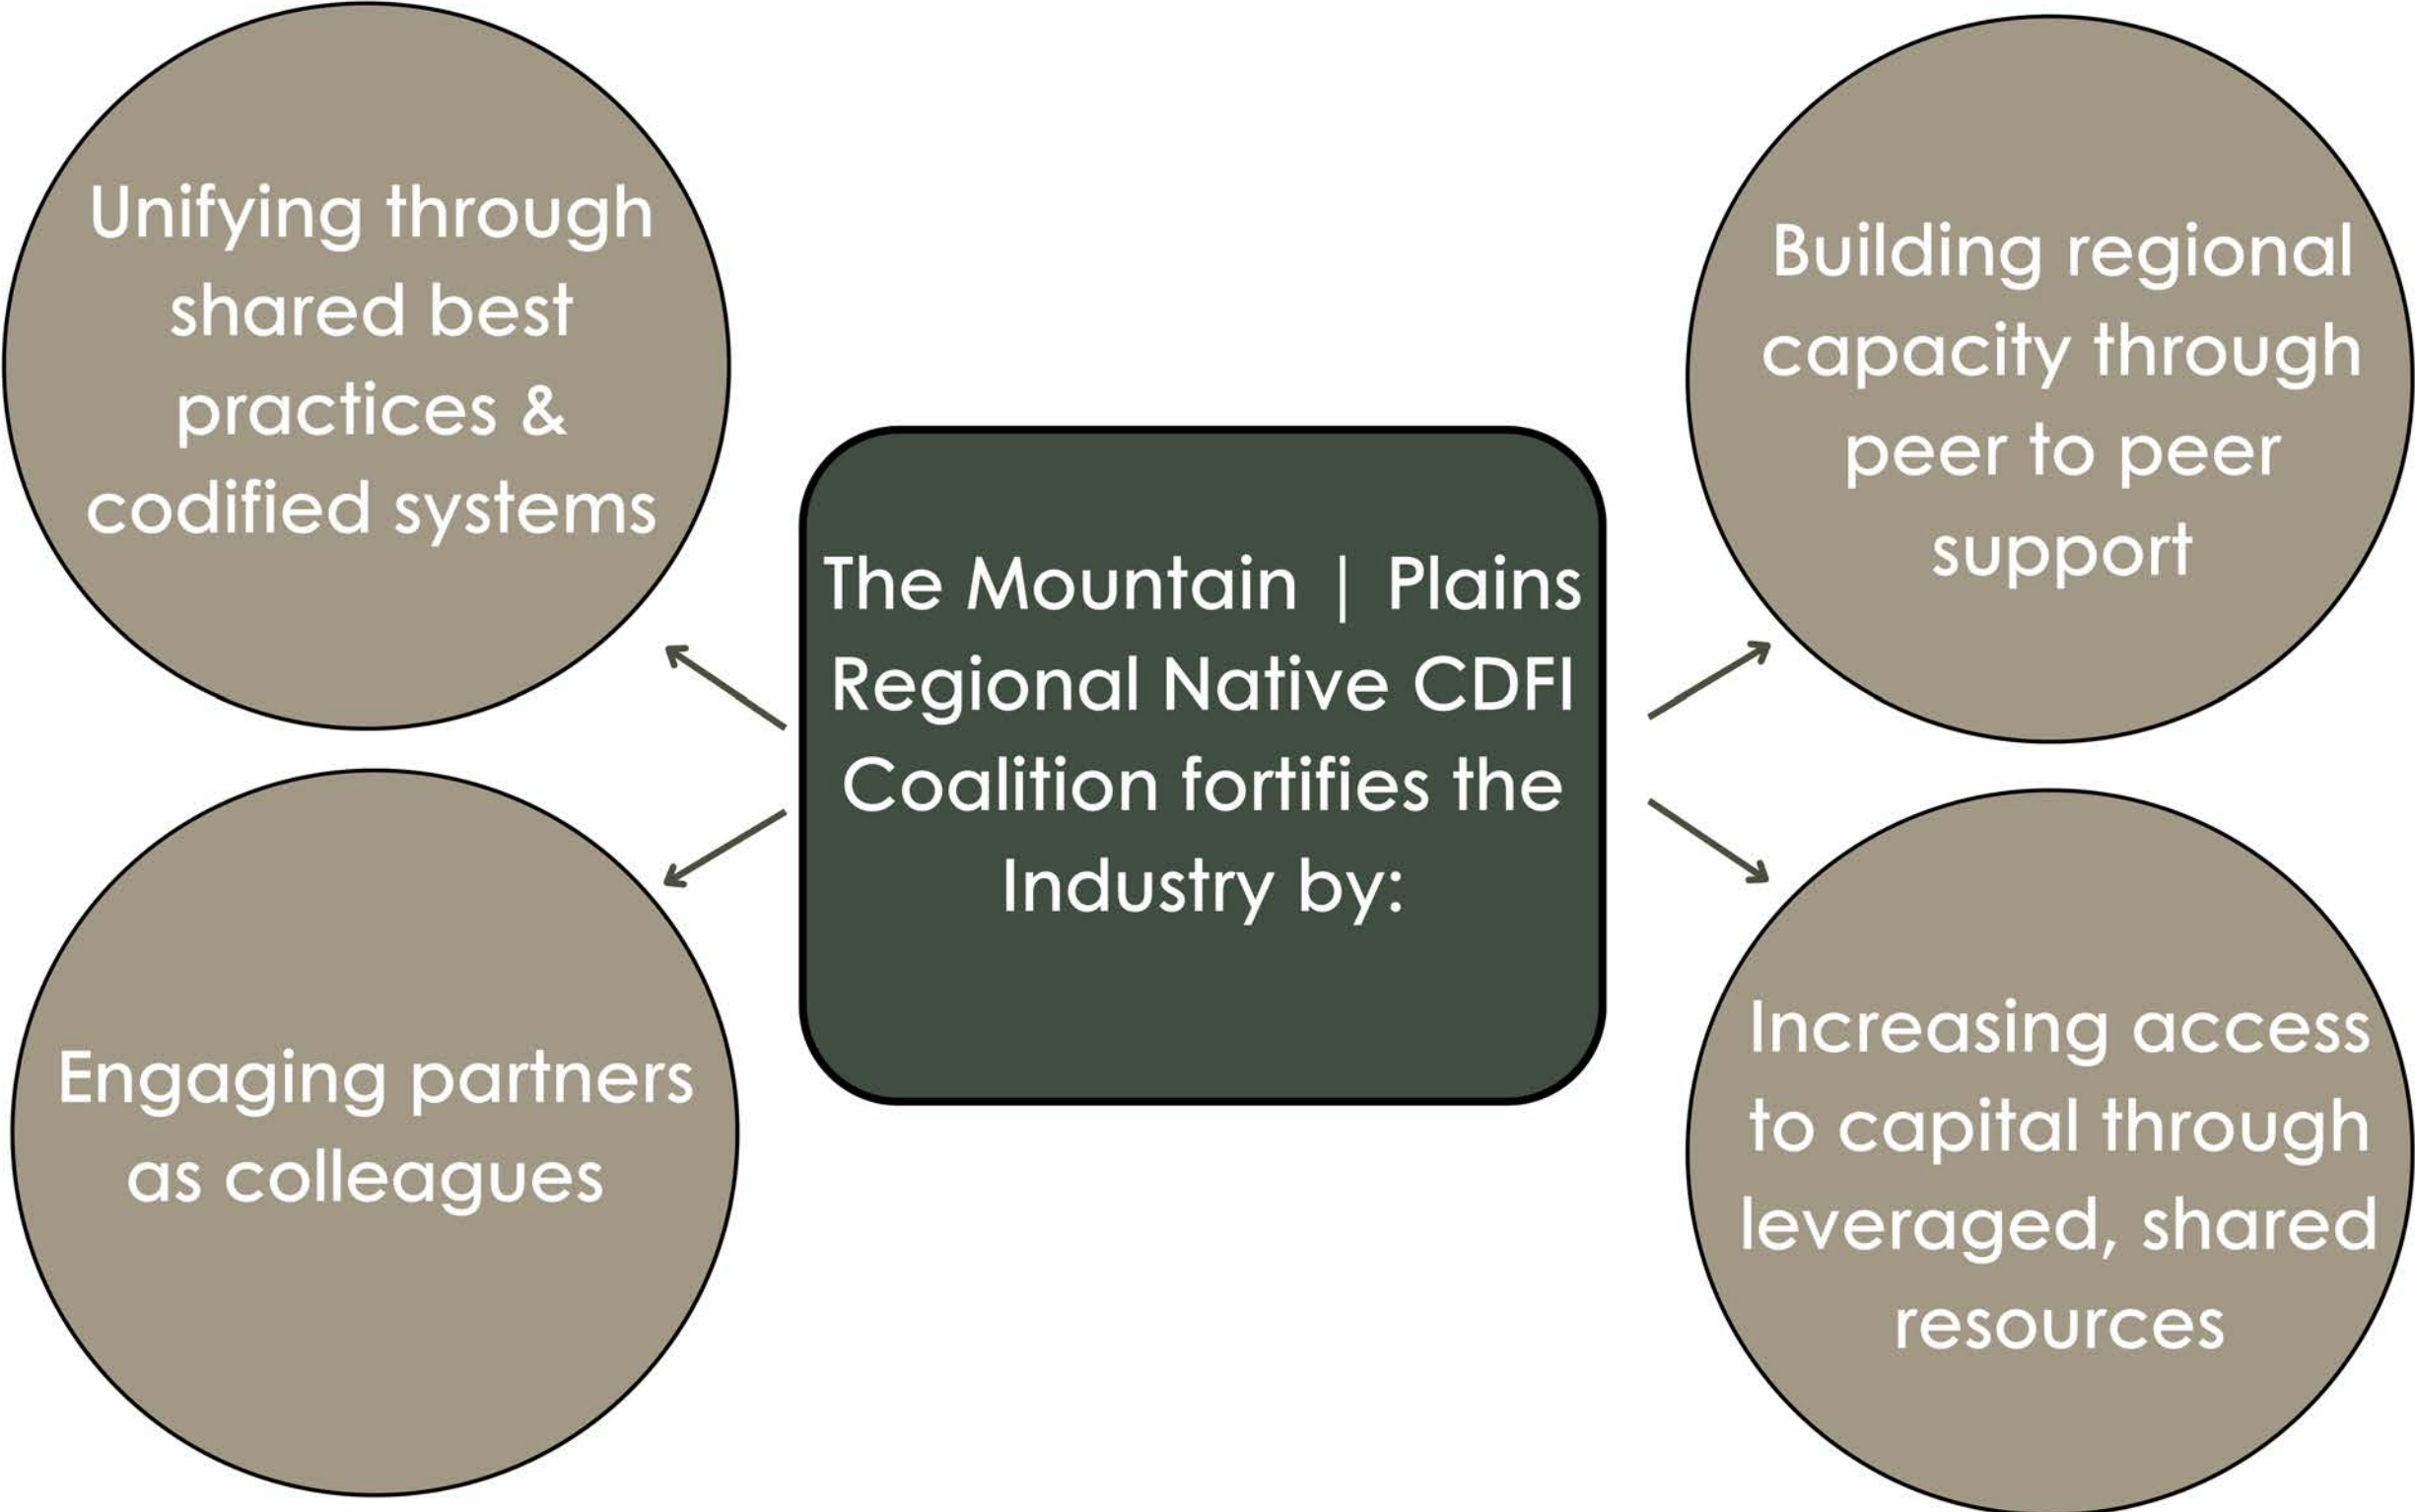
The Mountain | Plains Regional Native CDFI Coalition fortifies the Industry by:

Unifying through shared best practices & codified systems

Building regional capacity through peer to peer support

Engaging partners as colleagues

Increasing access to capital through leveraged, shared resources